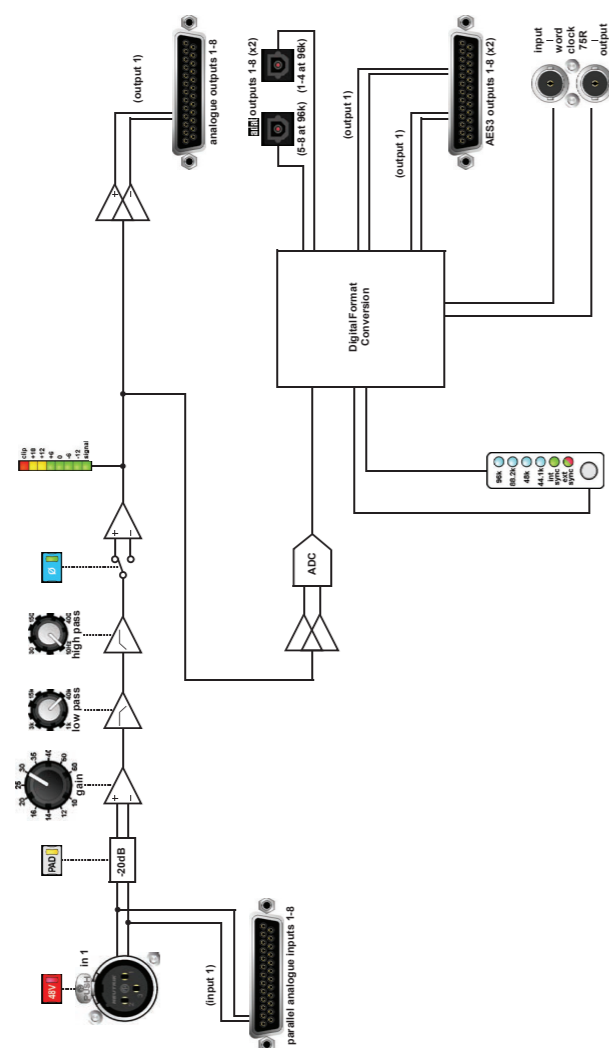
(output 1)

analogue outputs 1-8

outputs 1-8 (x2)

(5-8 at 96k)

(1-4 at 96k)

(output 1)

(output 1)

AES3 outputs 1-8 (x2)

input

word clock 75R

output

Digital Format Conversion

clip
+18
+12
+6
0
-6
-12
signal

96k
88.2k
48k
44.1k
int sync
ext sync

ø

high pass

low pass

gain

ADC

PAD

-20dB

48V

in 1

(input 1)

parallel analogue inputs 1-8